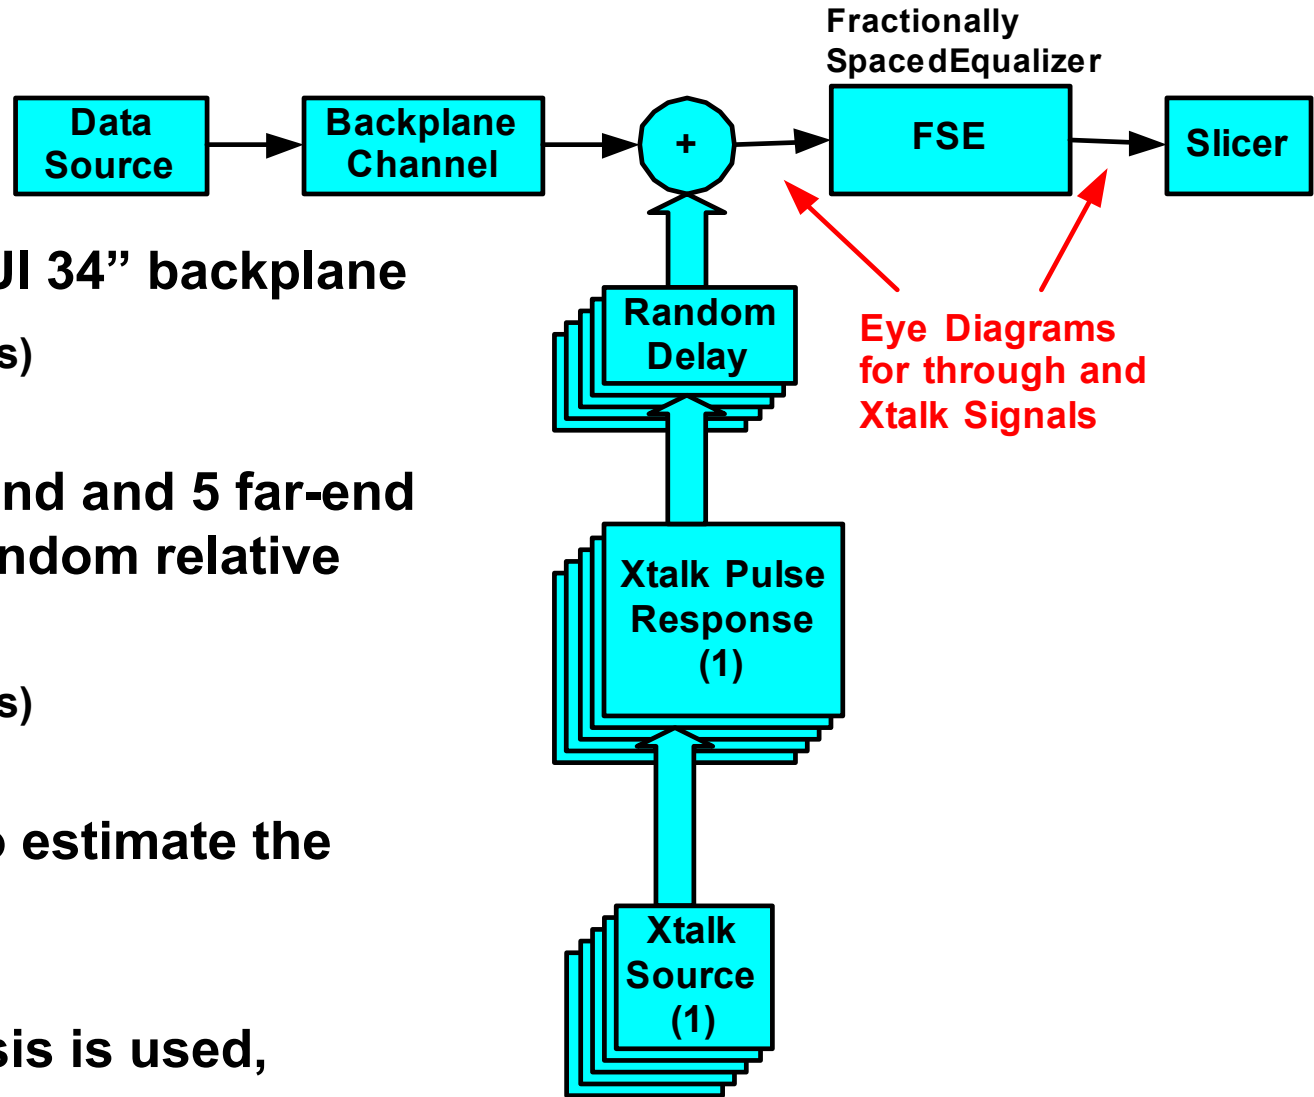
Fractionally SpacedEqualizer

Data Source

Backplane Channel

+

FSE

Slicer

Random Delay

Xtalk Pulse Response (1)

Xtalk Source (1)

Eye Diagrams for through and Xtalk Signals

JI 34” backplane

s)

nd and 5 far-end ndom relative

s)

estimate the

sis is used,